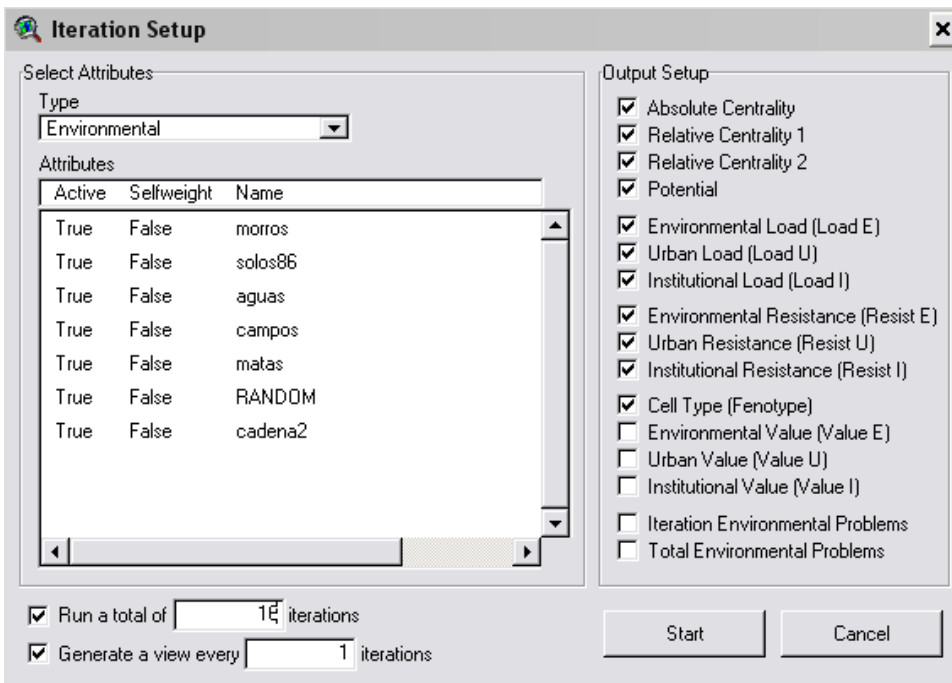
Iteration Setup

Select Attributes

Type

Environmental

Attributes

| Active | Selfweight | Name |
|---|---|---|
| True | False | morros |
| True | False | solos86 |
| True | False | aguas |
| True | False | campos |
| True | False | matas |
| True | False | RANDOM |
| True | False | cadena2 |

Run a total of 1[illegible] iterations

Generate a view every 1 iterations

Output Setup

Absolute Centrality
Relative Centrality 1
Relative Centrality 2
Potential
Environmental Load (Load E)
Urban Load (Load U)
Institutional Load (Load I)
Environmental Resistance (Resist E)
Urban Resistance (Resist U)
Institutional Resistance (Resist I)
Cell Type (Fenotype)
Environmental Value (Value E)
Urban Value (Value U)
Institutional Value (Value I)
Iteration Environmental Problems
Total Environmental Problems

Start

Cancel